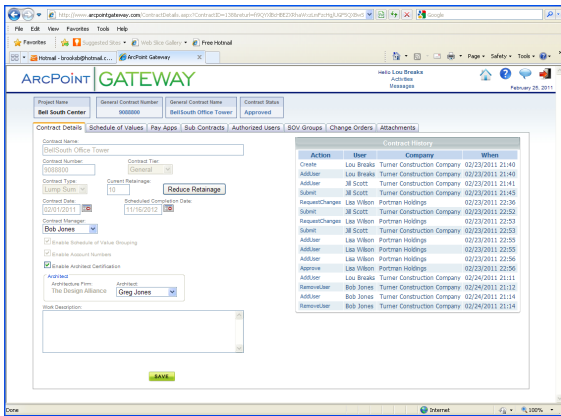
http://www.arcpointgateway.com/ContractDetails.aspx?ContractID=13&return=...

Google

File Edit View Favorites Tools Help

Favorites | Suggested Sites | Web Slice Gallery | Free Hotmail

Hotmail - brooksb@hotmail.c... | ArcPoint Gateway

Page | Safety | Tools

ARCPOINT GATEWAY

Hello Lou Breaks
Activities
Messages

February 25, 2011

| Project Name | General Contract Number | General Contract Name | Contract Status |
|---|---|---|---|
| Bell South Center | 9088800 | BellSouth Office Tower | Approved |

Contract Details | Schedule of Values | Pay Apps | Sub Contracts | Authorized Users | SOV Groups | Change Orders | Attachments

Contract Name:
BellSouth Office Tower

Contract Number: 9088800
Contract Tier: General

Contract Type: Lump Sum
Current Retainage: 10
Reduce Retainage

Contract Date: 02/01/2011
Scheduled Completion Date: 11/16/2012

Contract Manager:
Bob Jones

Enable Schedule of Value Grouping
Enable Account Numbers
Enable Architect Certification

Architect
Architecture Firm: The Design Alliance
Architect: Greg Jones

Work Description:

SAVE

Contract History

| Action | User | Company | When |
|---|---|---|---|
| Create | Lou Breaks | Turner Construction Company | 02/23/2011 21:40 |
| AddUser | Lou Breaks | Turner Construction Company | 02/23/2011 21:40 |
| AddUser | Jill Scott | Turner Construction Company | 02/23/2011 21:41 |
| Submit | Jill Scott | Turner Construction Company | 02/23/2011 21:45 |
| RequestChanges | Lisa Wilson | Portman Holdings | 02/23/2011 22:36 |
| Submit | Jill Scott | Turner Construction Company | 02/23/2011 22:52 |
| AddUser | Jill Scott | Turner Construction Company | 02/23/2011 22:53 |
| RequestChanges | Lisa Wilson | Portman Holdings | 02/23/2011 22:53 |
| Submit | Jill Scott | Turner Construction Company | 02/23/2011 22:53 |
| AddUser | Lisa Wilson | Portman Holdings | 02/23/2011 22:55 |
| AddUser | Lisa Wilson | Portman Holdings | 02/23/2011 22:55 |
| AddUser | Lisa Wilson | Portman Holdings | 02/23/2011 22:56 |
| Approve | Lisa Wilson | Portman Holdings | 02/23/2011 22:56 |
| AddUser | Lou Breaks | Turner Construction Company | 02/24/2011 21:11 |
| RemoveUser | Bob Jones | Turner Construction Company | 02/24/2011 21:12 |
| AddUser | Bob Jones | Turner Construction Company | 02/24/2011 21:12 |
| RemoveUser | Bob Jones | Turner Construction Company | 02/24/2011 21:14 |

Done | Internet | 100%